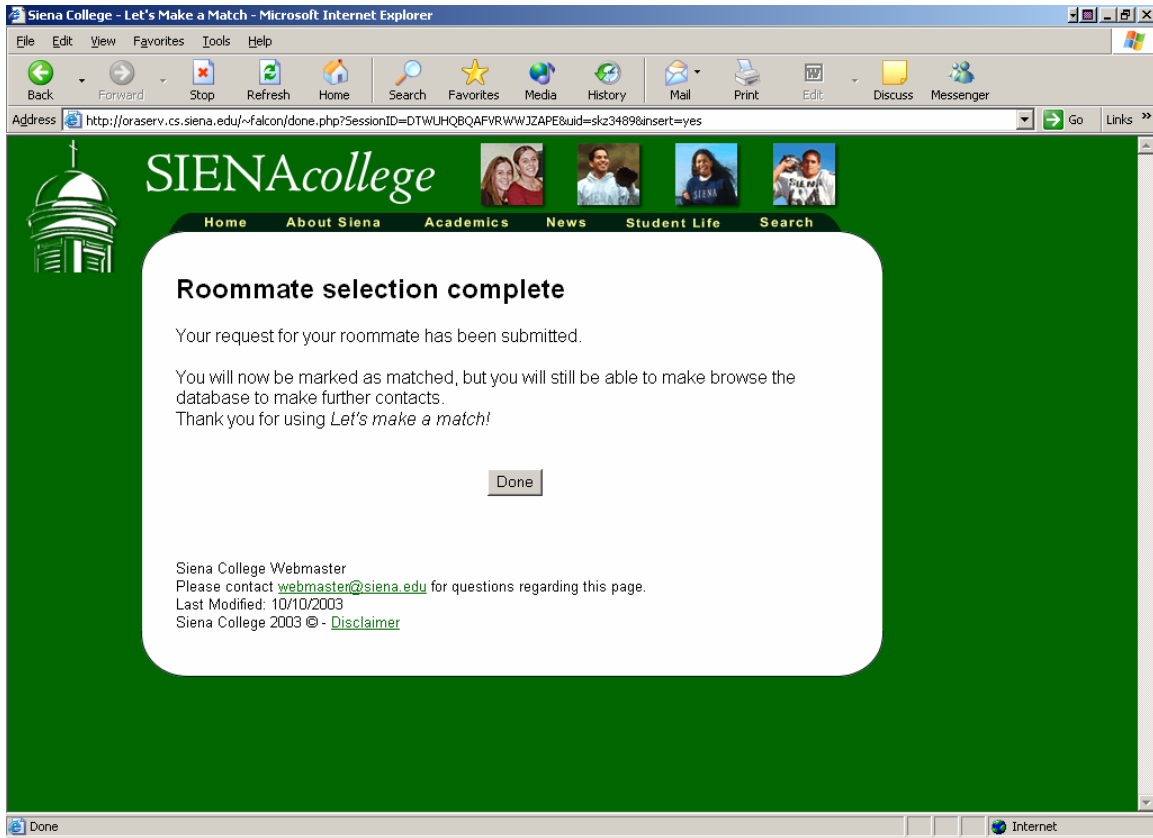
Siena College - Let's Make a Match - Microsoft Internet Explorer

File Edit View Favorites Tools Help

Back Forward Stop Refresh Home Search Favorites Media History Mail Print Edit Discuss Messenger

Address http://oraserv.cs.siena.edu/~falcon/done.php?SessionID=DTWUHQBQAFVRWWJZAPE&uid=skz3489&insert=yes Go Links »

SIENAcollege

Home About Siena Academics News Student Life Search

Roommate selection complete

Your request for your roommate has been submitted.

You will now be marked as matched, but you will still be able to make browse the database to make further contacts.
Thank you for using *Let's make a match!*

Done

Siena College Webmaster
Please contact webmaster@siena.edu for questions regarding this page.
Last Modified: 10/10/2003
Siena College 2003 © - Disclaimer

Done Internet